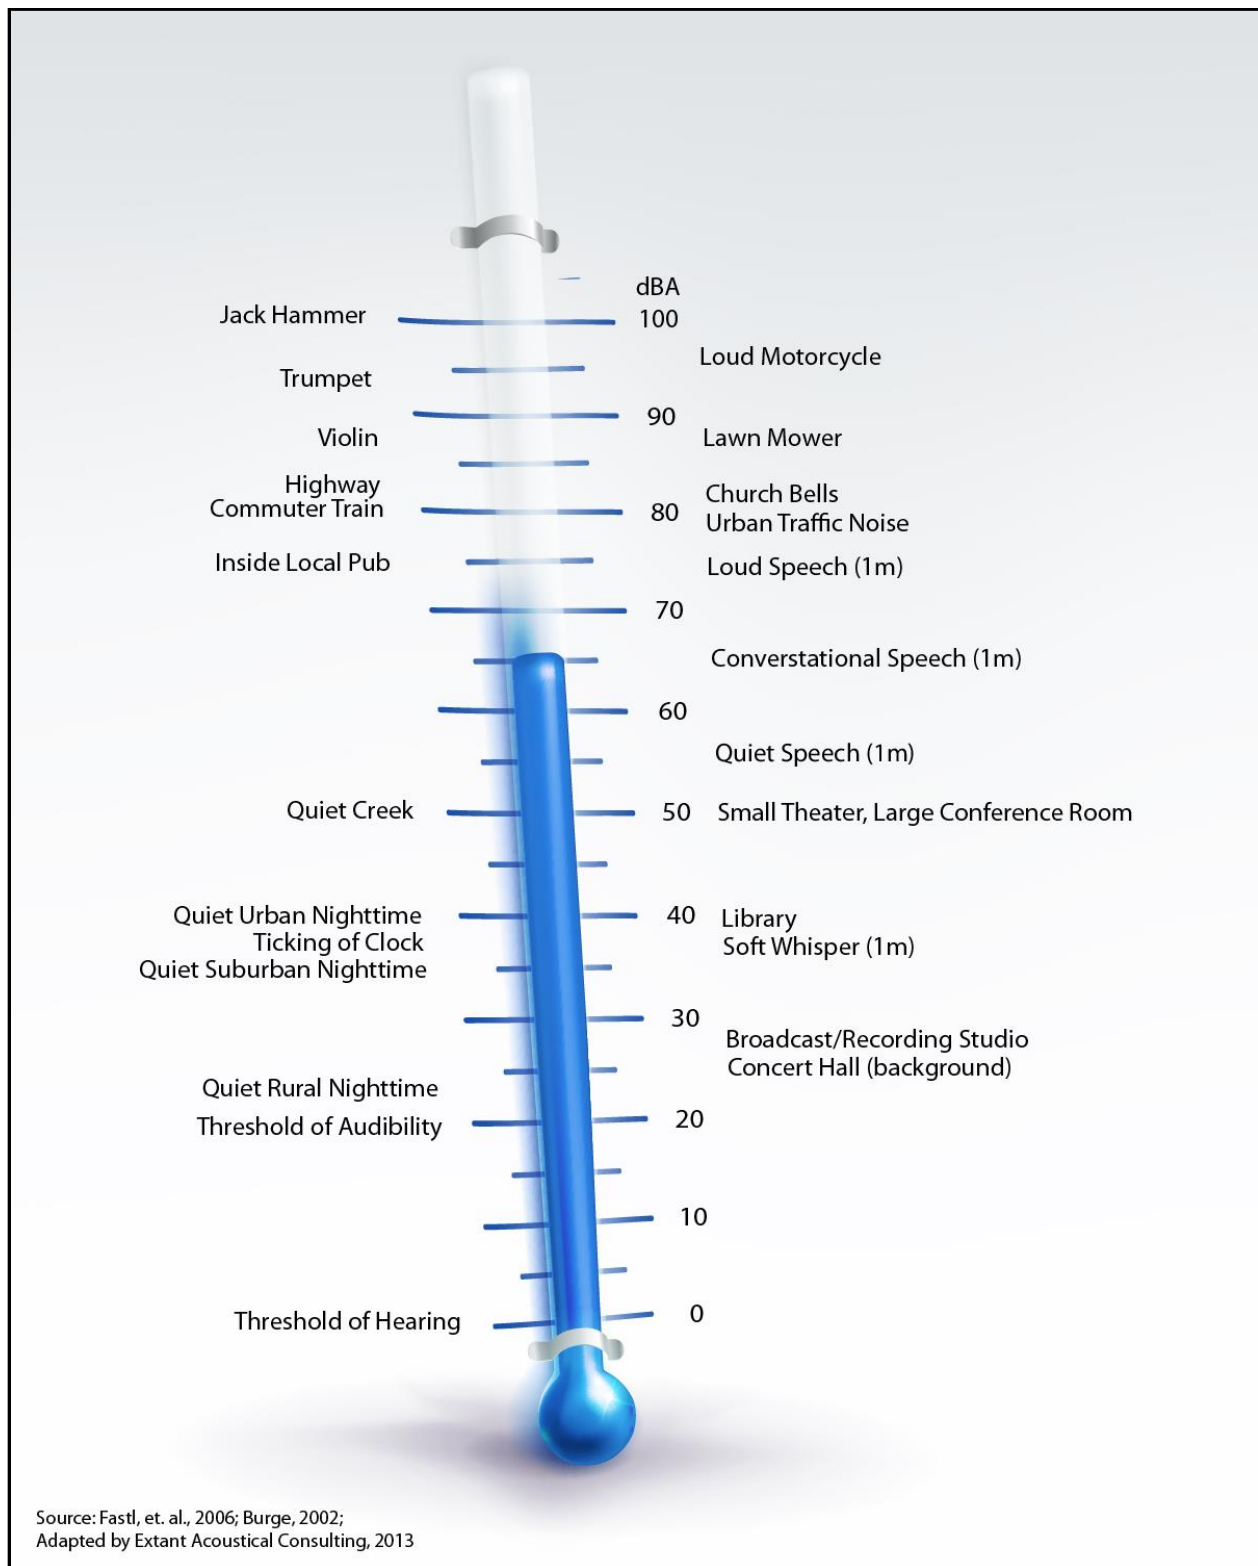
dBA

Jack Hammer 100

Loud Motorcycle

Trumpet

90

Violin

Lawn Mower

Highway Commuter Train

80

Church Bells
Urban Traffic Noise

Inside Local Pub

Loud Speech (1m)

70

Converstational Speech (1m)

60

Quiet Speech (1m)

Quiet Creek

50

Small Theater, Large Conference Room

Quiet Urban Nighttime
Ticking of Clock
Quiet Suburban Nighttime

40

Library
Soft Whisper (1m)

30

Broadcast/Recording Studio
Concert Hall (background)

Quiet Rural Nighttime
Threshold of Audibility

20

10

Threshold of Hearing

0

Source: Fastl, et. al., 2006; Burge, 2002;
Adapted by Extant Acoustical Consulting, 2013